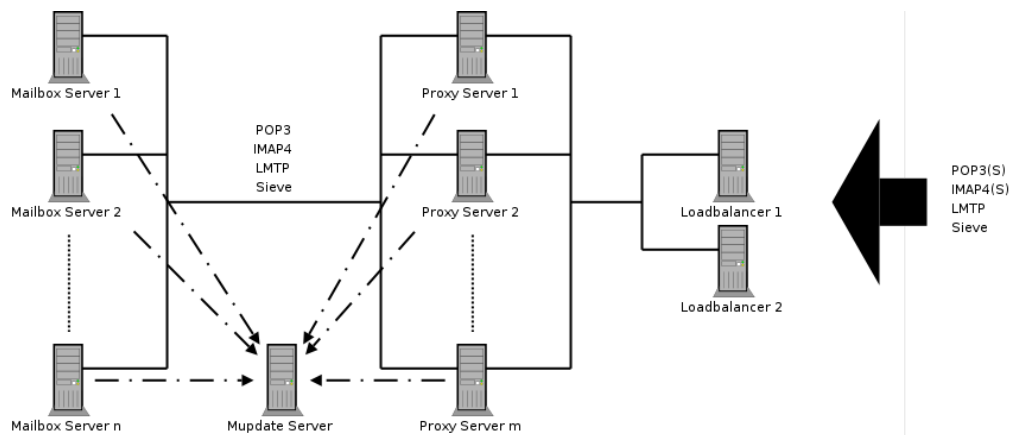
Mailbox Server 1

Mailbox Server 2

Mailbox Server n

POP3
IMAP4
LMTP
Sieve

Proxy Server 1

Proxy Server 2

Proxy Server m

Mupdate Server

Loadbalancer 1

Loadbalancer 2

POP3(S)
IMAP4(S)
LMTP
Sieve